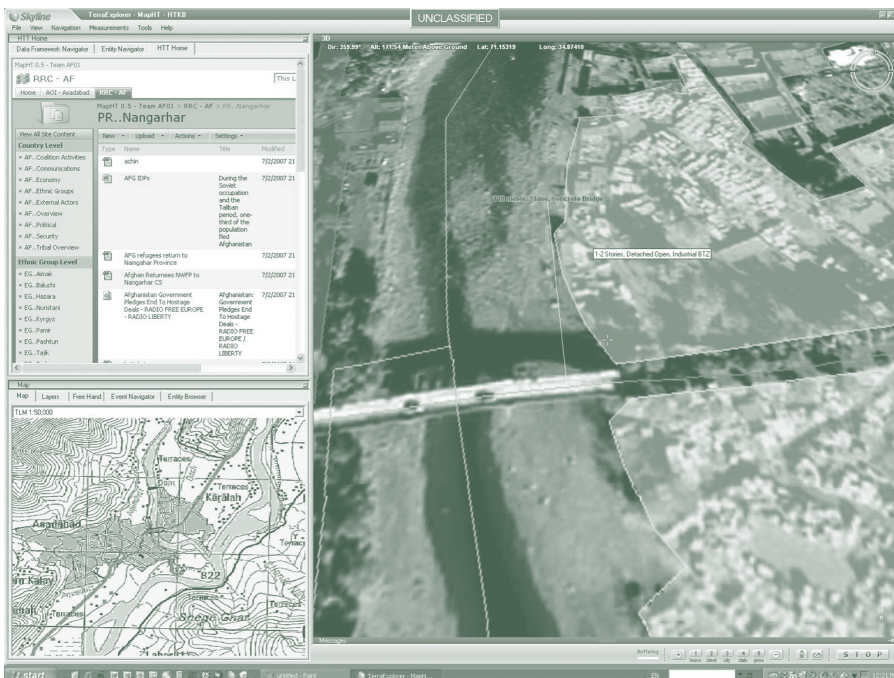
Skyline TerraExplorer - MapHT - HTKB
UNCLASSIFIED
File View Navigation Measurements Tools Help
HTT Home
Data Framework Navigator | Entity Navigator | HTT Home
MapHT 0.5 - Team AF01
RRC - AF
This L
Home | AOI - Asadabad | RRC - AF
MapHT 0.5 - Team AF01 > RRC - AF > PR..Nangarhar
PR..Nangarhar
View All Site Content
New • Upload • Actions • Settings •
Country Level
AF..Coalition Activities
AF..Communications
AF..Economy
AF..Ethnic Groups
AF..External Actors
AF..Overview
AF..Political
AF..Security
AF..Tribal Overview
Ethnic Group Level
EG..Aimak
EG..Baluchi
EG..Hazara
EG..Nuristani
EG..Kyrgyz
EG..Pamir
EG..Pashtun
EG..Tajik

| Type | Name | Title | Modified |
|---|---|---|---|
| | achin | | 7/2/2007 21 |
| | AFG IDPs | During the Soviet occupation and the Taliban period, one-third of the population fled Afghanistan | 7/2/2007 21 |
| | AFG refugees return to Nangarhar Province | | 7/2/2007 21 |
| | Afghan Returnees NWFP to Nangarhar CS | | 7/2/2007 21 |
| | Afghanistan Government Pledges End To Hostage Deals - RADIO FREE EUROPE - RADIO LIBERTY | Afghanistanc Government Pledges End To Hostage Deals - RADIO FREE EUROPE / RADIO LIBERTY | 7/2/2007 21 |

Map
Map | Layers | Free Hand | Event Navigator | Entity Browser
TLM 1:50,000
Terraces
Terraces
Karalah
Asadabad
Terraces
822
Terraces
Terraces
Shege Ghar
3D
Dir: 359.99° Alt: 171.54 Meter Above Ground Lat: 71.15319 Long: 34.87410
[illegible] 2 lane, Concrete Bridge
1-2 Stories, Detached Open, Industrial BTZ
Messages
Buffering
S T O P
start
untitled - Paint
TerraExplorer - MapH...
EN